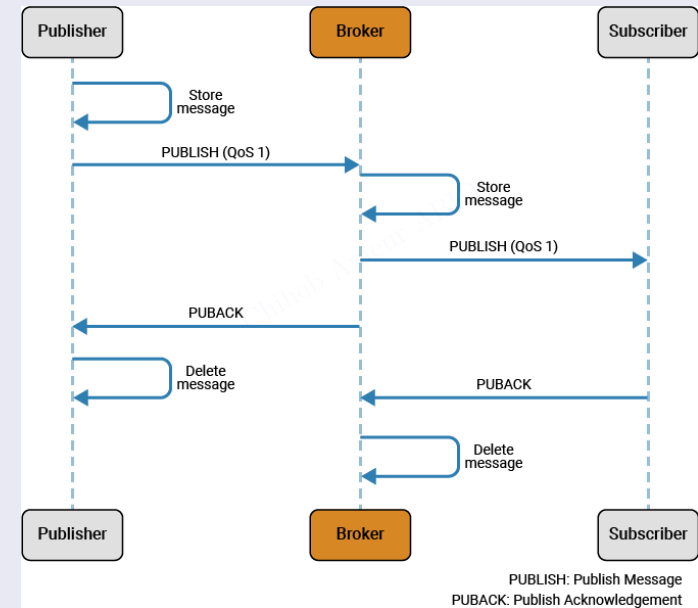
Publisher

Broker

Subscriber

Store message

PUBLISH (QoS 1)

Store message

PUBLISH (QoS 1)

PUBACK

Delete message

PUBACK

Delete message

Publisher

Broker

Subscriber

PUBLISH: Publish Message
PUBACK: Publish Acknowledgement